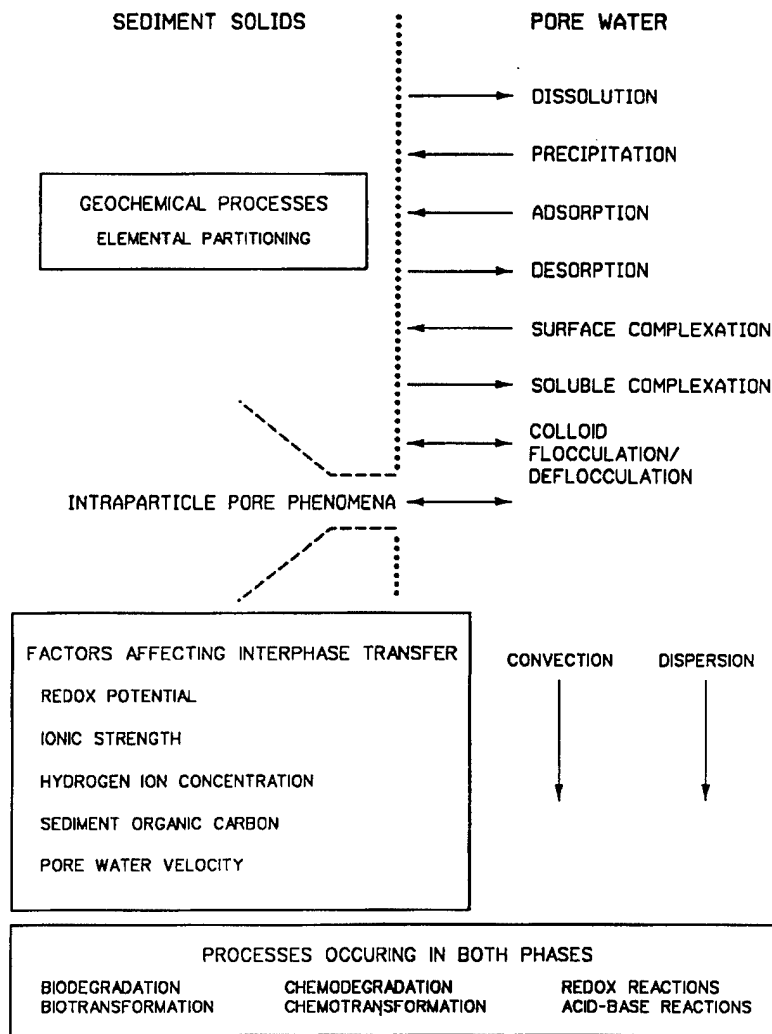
SEDIMENT SOLIDS

PORE WATER

DISSOLUTION

PRECIPITATION

GEOCHEMICAL PROCESSES
ELEMENTAL PARTITIONING

ADSORPTION

DESORPTION

SURFACE COMPLEXATION

SOLUBLE COMPLEXATION

COLLOID FLOCCULATION/ DEFLOCCULATION

INTRAPARTICLE PORE PHENOMENA

FACTORS AFFECTING INTERPHASE TRANSFER
REDOX POTENTIAL
IONIC STRENGTH
HYDROGEN ION CONCENTRATION
SEDIMENT ORGANIC CARBON
PORE WATER VELOCITY

CONVECTION

DISPERSION

PROCESSES OCCURING IN BOTH PHASES

BIODEGRADATION
BIOTRANSFORMATION

CHEMODEGRADATION
CHEMOTRANSFORMATION

REDOX REACTIONS
ACID-BASE REACTIONS